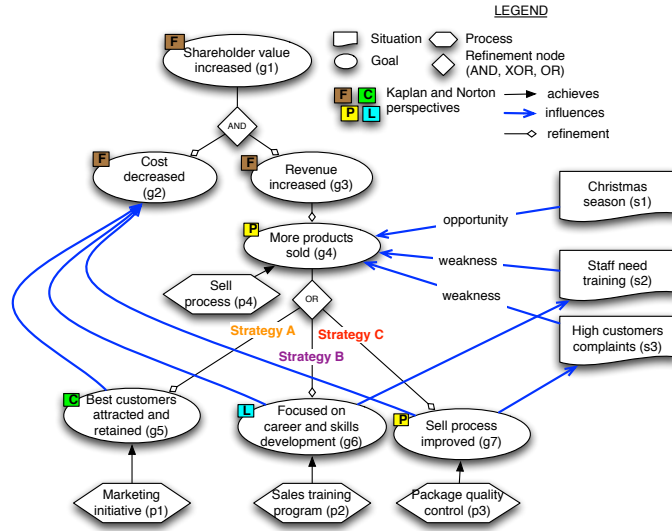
LEGEND

Situation

Process

Goal

Refinement node (AND, XOR, OR)

F C P L Kaplan and Norton perspectives

achieves

influences

refinement

F Shareholder value increased (g1)

AND

F Cost decreased (g2)

F Revenue increased (g3)

P More products sold (g4)

Sell process (p4)

OR

Strategy A

Strategy B

Strategy C

opportunity

weakness

weakness

Christmas season (s1)

Staff need training (s2)

High customers complaints (s3)

C Best customers attracted and retained (g5)

L Focused on career and skills development (g6)

P Sell process improved (g7)

Marketing initiative (p1)

Sales training program (p2)

Package quality control (p3)